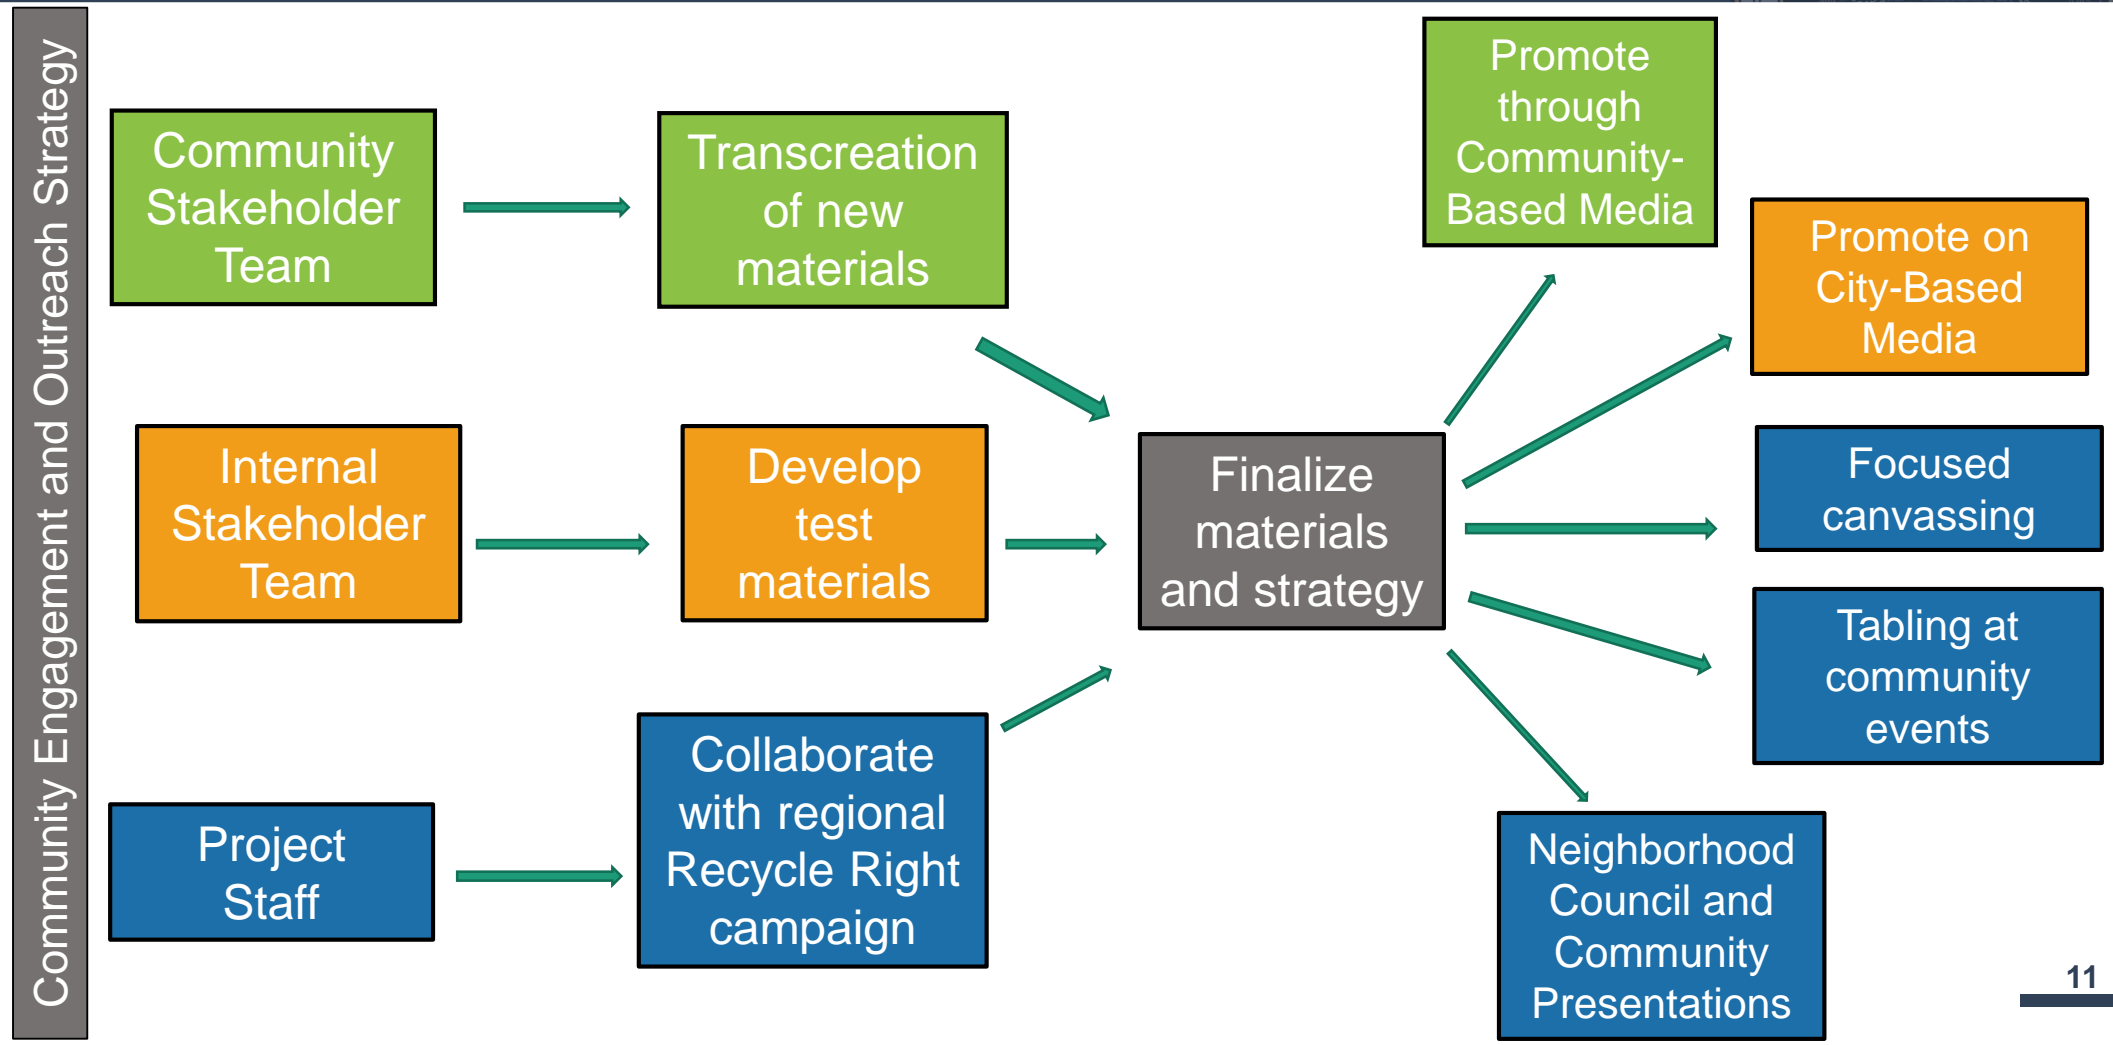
Community Engagement and Outreach Strategy

Community Stakeholder Team

Transcreation of new materials

Internal Stakeholder Team

Develop test materials

Project Staff

Collaborate with regional Recycle Right campaign

Finalize materials and strategy

Promote through Community-Based Media

Promote on City-Based Media

Focused canvassing

Tabling at community events

Neighborhood Council and Community Presentations

11